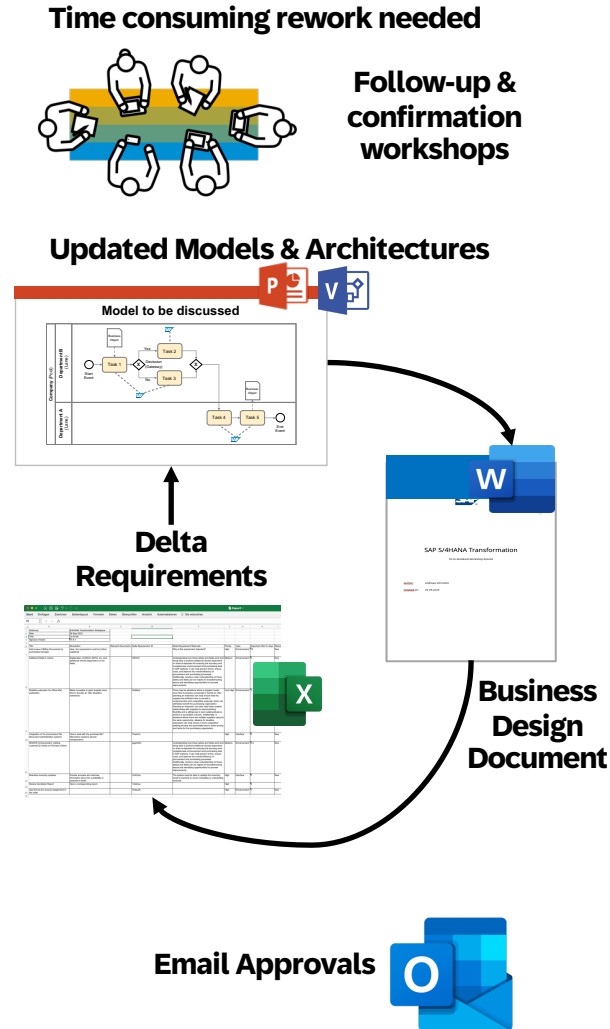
Time consuming rework needed

Follow-up & confirmation workshops

Updated Models & Architectures

Model to be discussed

Company (Pool)

Department B (Lane)

Department A (Lane)

Start Event

Task 1

Business Object

Task 2

Task 3

Decision (Gateway)

Yes

No

Task 4

Task 5

End Event

Delta Requirements

SAP S/4HANA Transformation

Business Design Document

Email Approvals